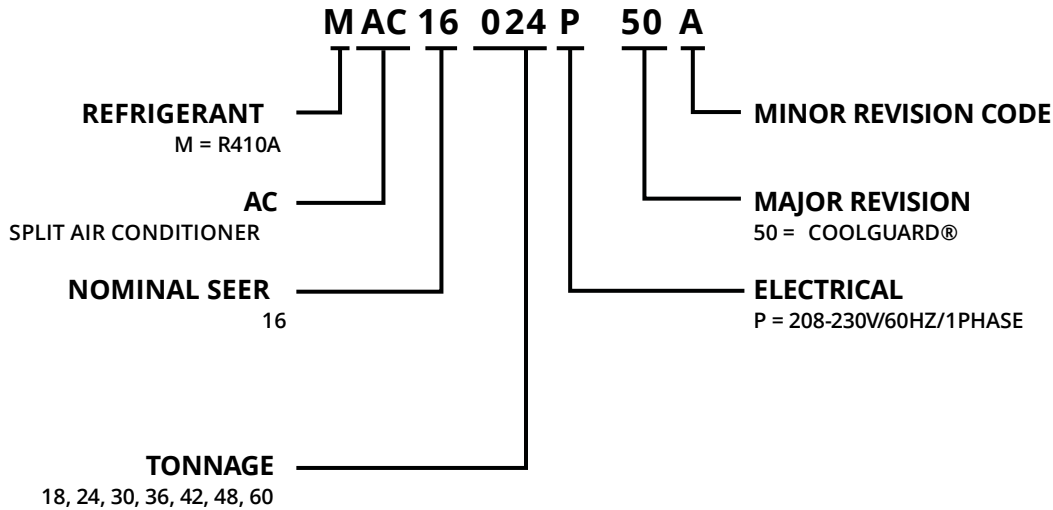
M AC 16 024 P 50 A

REFRIGERANT
M = R410A

AC
SPLIT AIR CONDITIONER

NOMINAL SEER
16

TONNAGE
18, 24, 30, 36, 42, 48, 60

MINOR REVISION CODE

MAJOR REVISION
50 = COOLGUARD®

ELECTRICAL
P = 208-230V/60HZ/1PHASE